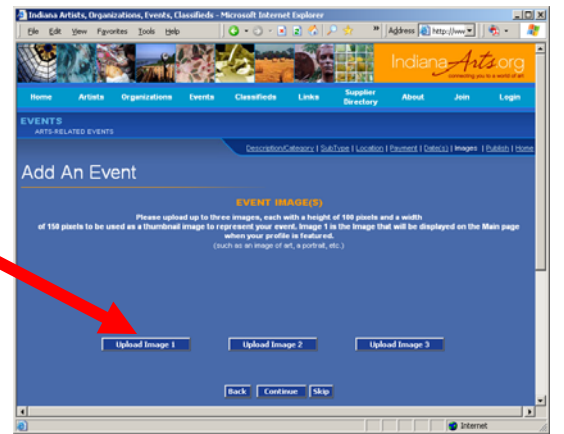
Indiana Artists, Organizations, Events, Classifieds - Microsoft Internet Explorer

File Edit View Favorites Tools Help

Address http://www

IndianaArts.org
connecting you to a world of art

Home Artists Organizations Events Classifieds Links Supplier Directory About Join Login

EVENTS
ARTS-RELATED EVENTS

Description/Category | SubType | Location | Payment | Date(s) | Images | Publish | Home

Add An Event

EVENT IMAGE(S)

Please upload up to three images, each with a height of 100 pixels and a width of 150 pixels to be used as a thumbnail image to represent your event. Image 1 is the image that will be displayed on the Main page when your profile is featured.
(such as an image of art, a portrait, etc.)

Upload Image 1 Upload Image 2 Upload Image 3

Back Continue Skip

Internet